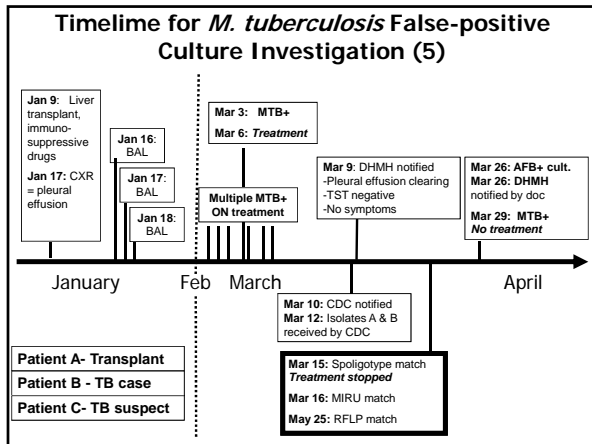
Timelime for *M. tuberculosis* False-positive Culture Investigation (5)

**Jan 9**: Liver transplant, immuno-suppressive drugs

**Jan 17**: CXR = pleural effusion

**Jan 16**: BAL

**Jan 17**: BAL

**Jan 18**: BAL

**Mar 3: MTB+**

**Mar 6: *Treatment***

**Multiple MTB+ ON treatment**

**Mar 9**: DHMH notified
-Pleural effusion clearing
-TST negative
-No symptoms

**Mar 26: AFB+ cult.**
**Mar 26: DHMH** notified by doc
**Mar 29: MTB+**
***No treatment***

January Feb March April

**Mar 10:** CDC notified
**Mar 12:** Isolates A & B received by CDC

| Patient A- Transplant |
|---|
| Patient B - TB case |
| Patient C- TB suspect |

**Mar 15:** Spoligotype match
***Treatment stopped***

**Mar 16:** MIRU match

**May 25:** RFLP match